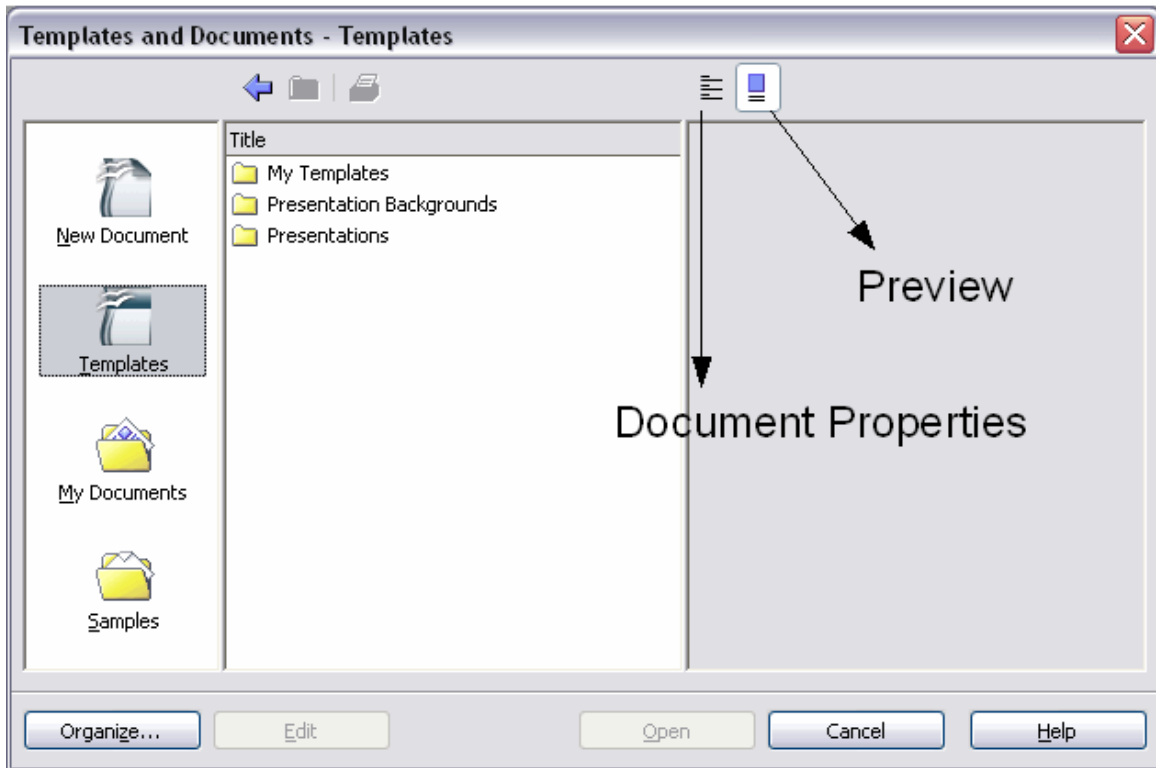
Templates and Documents - Templates

New Document

Templates

My Documents

Samples

Title

My Templates

Presentation Backgrounds

Presentations

Preview

Document Properties

Organize...

Edit

Open

Cancel

Help